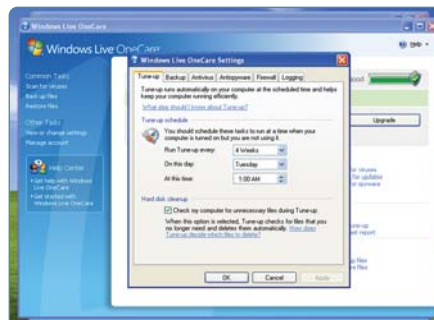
Windows Live OneCare

Windows Live OneCare

Common Tasks
Scan for viruses
Back up files
Restore files

Other Tasks
View or change settings
Manage account

Help Center
Get help with Windows Live OneCare
Get started with Windows Live OneCare

Windows Live OneCare Settings

Tune-up | Backup | Antivirus | Antispyware | Firewall | Logging

Tune-up runs automatically on your computer at the scheduled time and helps keep your computer running efficiently.

What else should I know about Tune-up?

Tune-up schedule

You should schedule these tasks to run at a time when your computer is turned on but you are not using it.

Run Tune-up every: 4 Weeks

On this day: Tuesday

At this time: 1:00 AM

Hard disk cleanup

Check my computer for unnecessary files during Tune-up

When this option is selected, Tune-up checks for files that you no longer need and deletes them automatically. How does Tune-up decide which files to delete?

OK | Cancel | Apply

Upgrade

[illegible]ood

for viruses
ile updates
or spyware

une-up
eport

p files
files